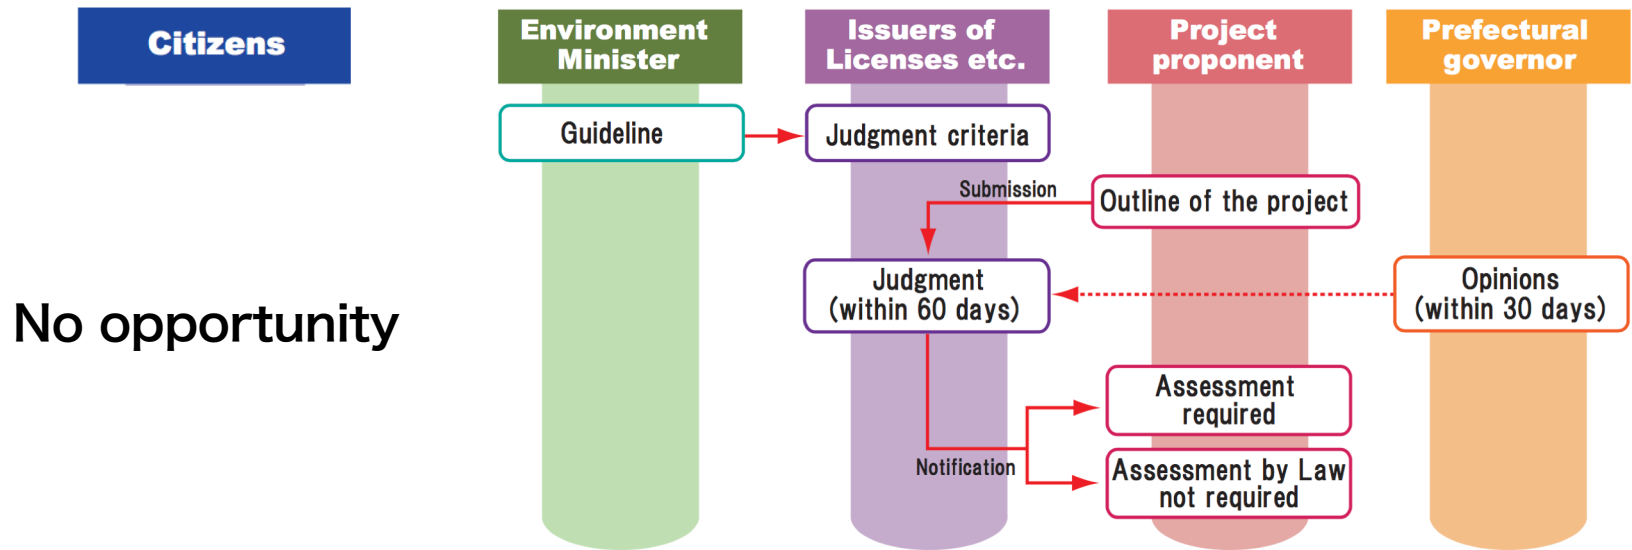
Citizens

Environment Minister

Issuers of Licenses etc.

Project proponent

Prefectural governor

Guideline

Judgment criteria

Submission

Outline of the project

No opportunity

Judgment (within 60 days)

Opinions (within 30 days)

Assessment required

Notification

Assessment by Law not required